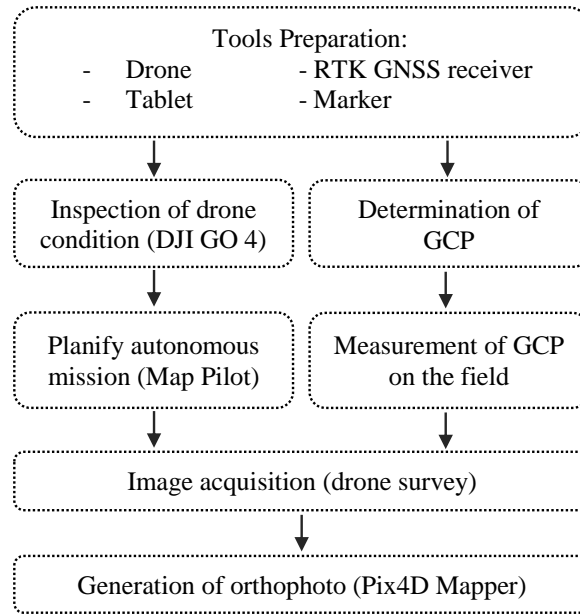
Tools Preparation:
- Drone - RTK GNSS receiver
- Tablet - Marker

Inspection of drone condition (DJI GO 4)

Determination of GCP

Planify autonomous mission (Map Pilot)

Measurement of GCP on the field

Image acquisition (drone survey)

Generation of orthophoto (Pix4D Mapper)